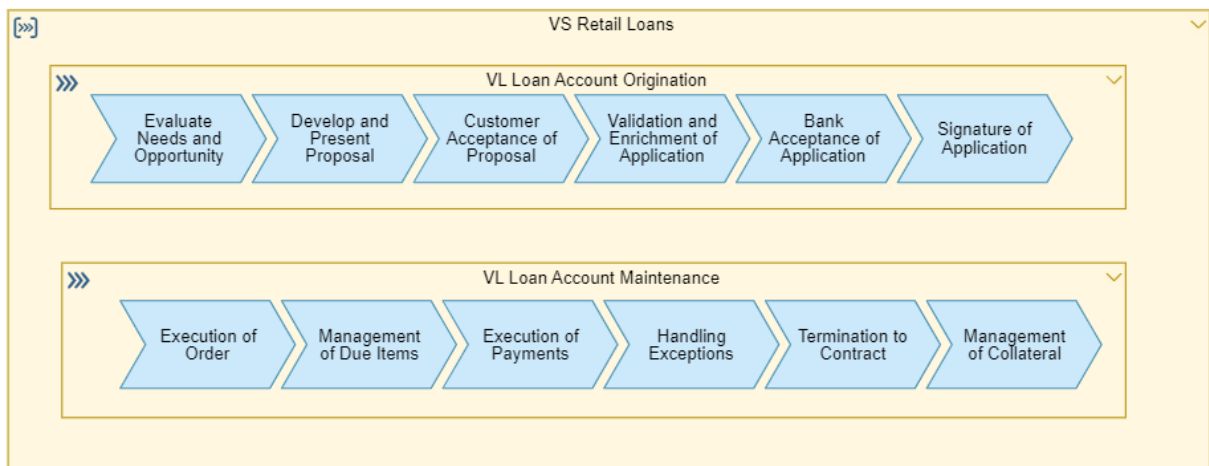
VS Retail Loans

VL Loan Account Origination

Evaluate Needs and Opportunity

Develop and Present Proposal

Customer Acceptance of Proposal

Validation and Enrichment of Application

Bank Acceptance of Application

Signature of Application

VL Loan Account Maintenance

Execution of Order

Management of Due Items

Execution of Payments

Handling Exceptions

Termination to Contract

Management of Collateral